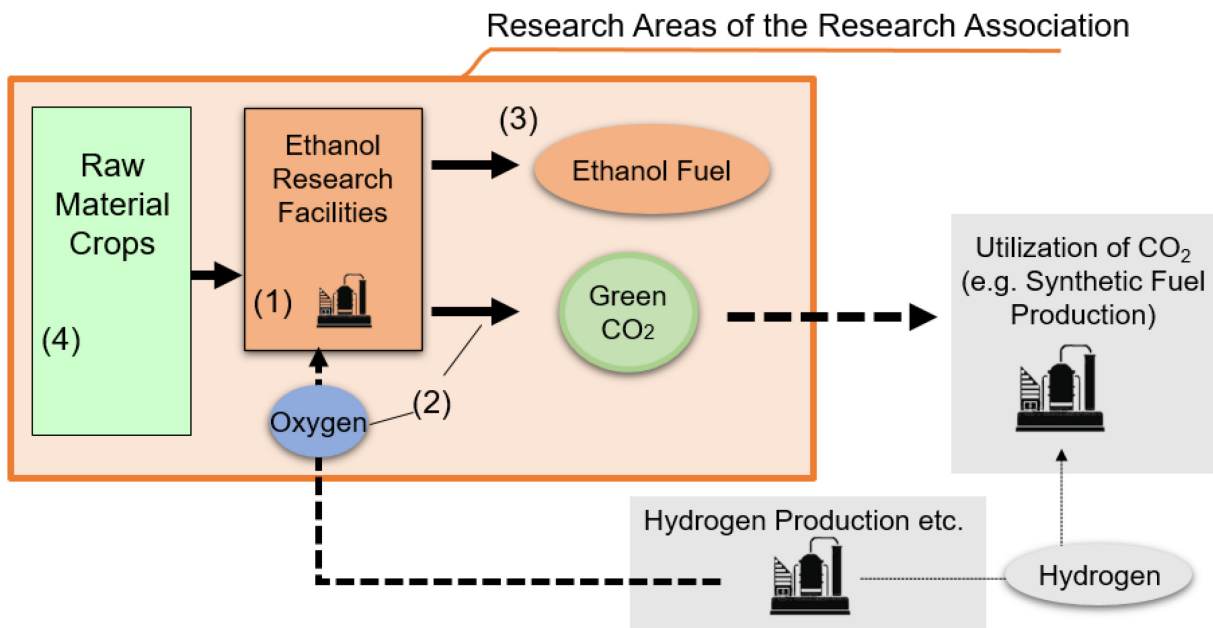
Research Areas of the Research Association

Raw Material Crops

(4)

Ethanol Research Facilities

(1)

(3)

Ethanol Fuel

Green $CO_2$

Oxygen

(2)

Utilization of $CO_2$ (e.g. Synthetic Fuel Production)

Hydrogen Production etc.

Hydrogen